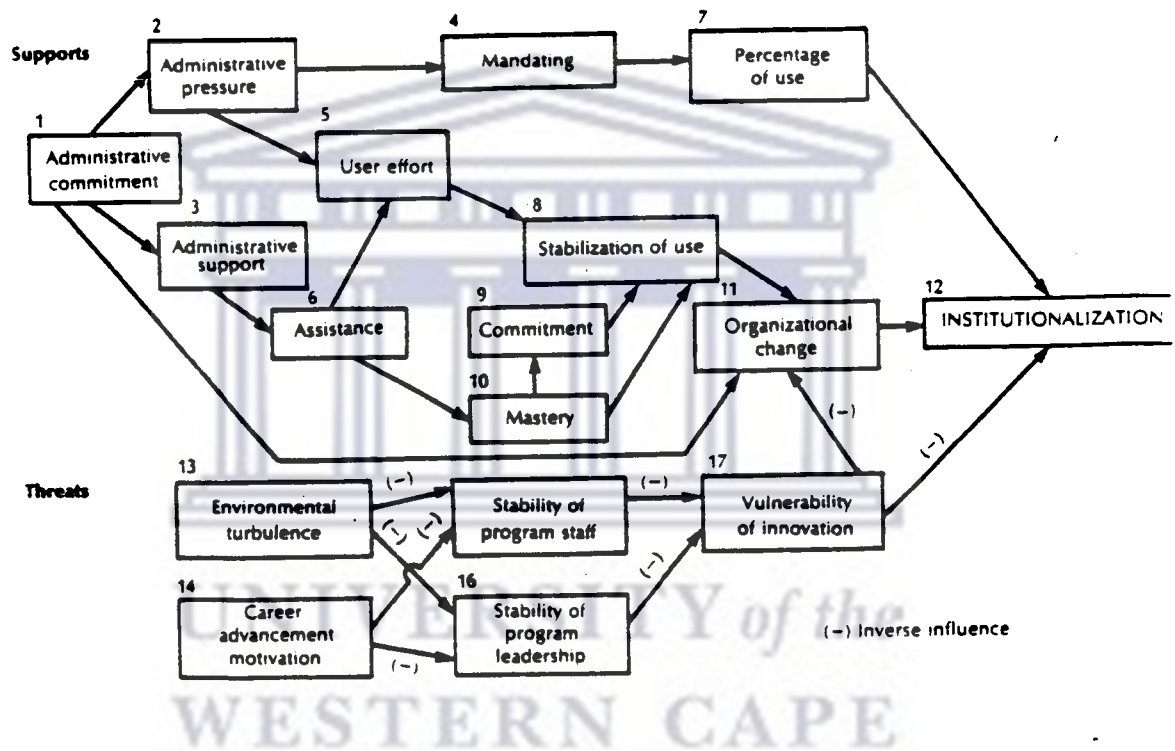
Supports

2 Administrative pressure

4 Mandating

7 Percentage of use

1 Administrative commitment

5 User effort

3 Administrative support

8 Stabilization of use

6 Assistance

9 Commitment

11 Organizational change

12 INSTITUTIONALIZATION

10 Mastery

(–)

(–)

Threats

13 Environmental turbulence

(–)

Stability of program staff

(–)

17 Vulnerability of innovation

(–) (–)

(–)

14 Career advancement motivation

16 Stability of program leadership

(–)

(–) Inverse influence

UNIVERSITY of the
WESTERN CAPE